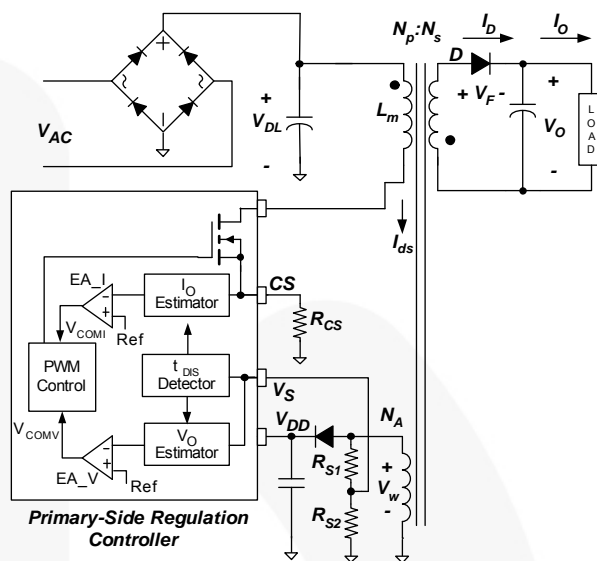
$V_{AC}$

+

$V_{DL}$

-

$N_p$:$N_s$

$I_D$

$I_O$

D

+ $V_F$ -

+

$V_O$

-

$L_m$

L O A D

$I_{ds}$

EA_I

$I_O$ Estimator

CS

$R_{CS}$

$V_{COMI}$

Ref

PWM Control

$t_{DIS}$ Detector

$V_S$

$V_{COMV}$

$V_O$ Estimator

$V_{DD}$

$N_A$

$R_{S1}$

+

$V_w$

-

EA_V

Ref

$R_{S2}$

Primary-Side Regulation Controller